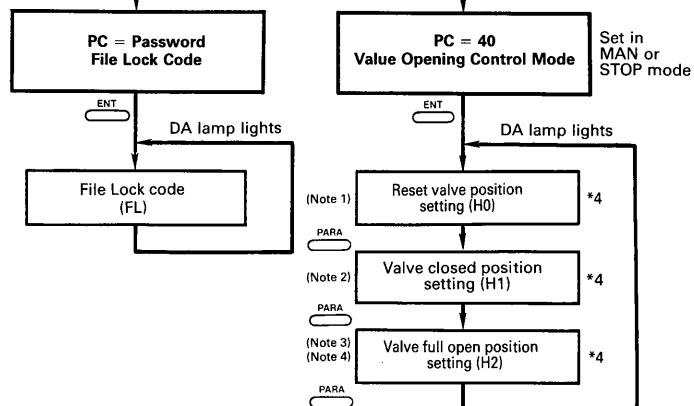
PC = Password
File Lock Code

ENT

DA lamp lights

File Lock code
(FL)

PC = 40
Value Opening Control Mode

Set in
MAN or
STOP mode

ENT

DA lamp lights

(Note 1)

Reset valve position
setting (H0)

*4

PARA

(Note 2)

Valve closed position
setting (H1)

*4

PARA

(Note 3)
(Note 4)

Valve full open position
setting (H2)

*4

PARA